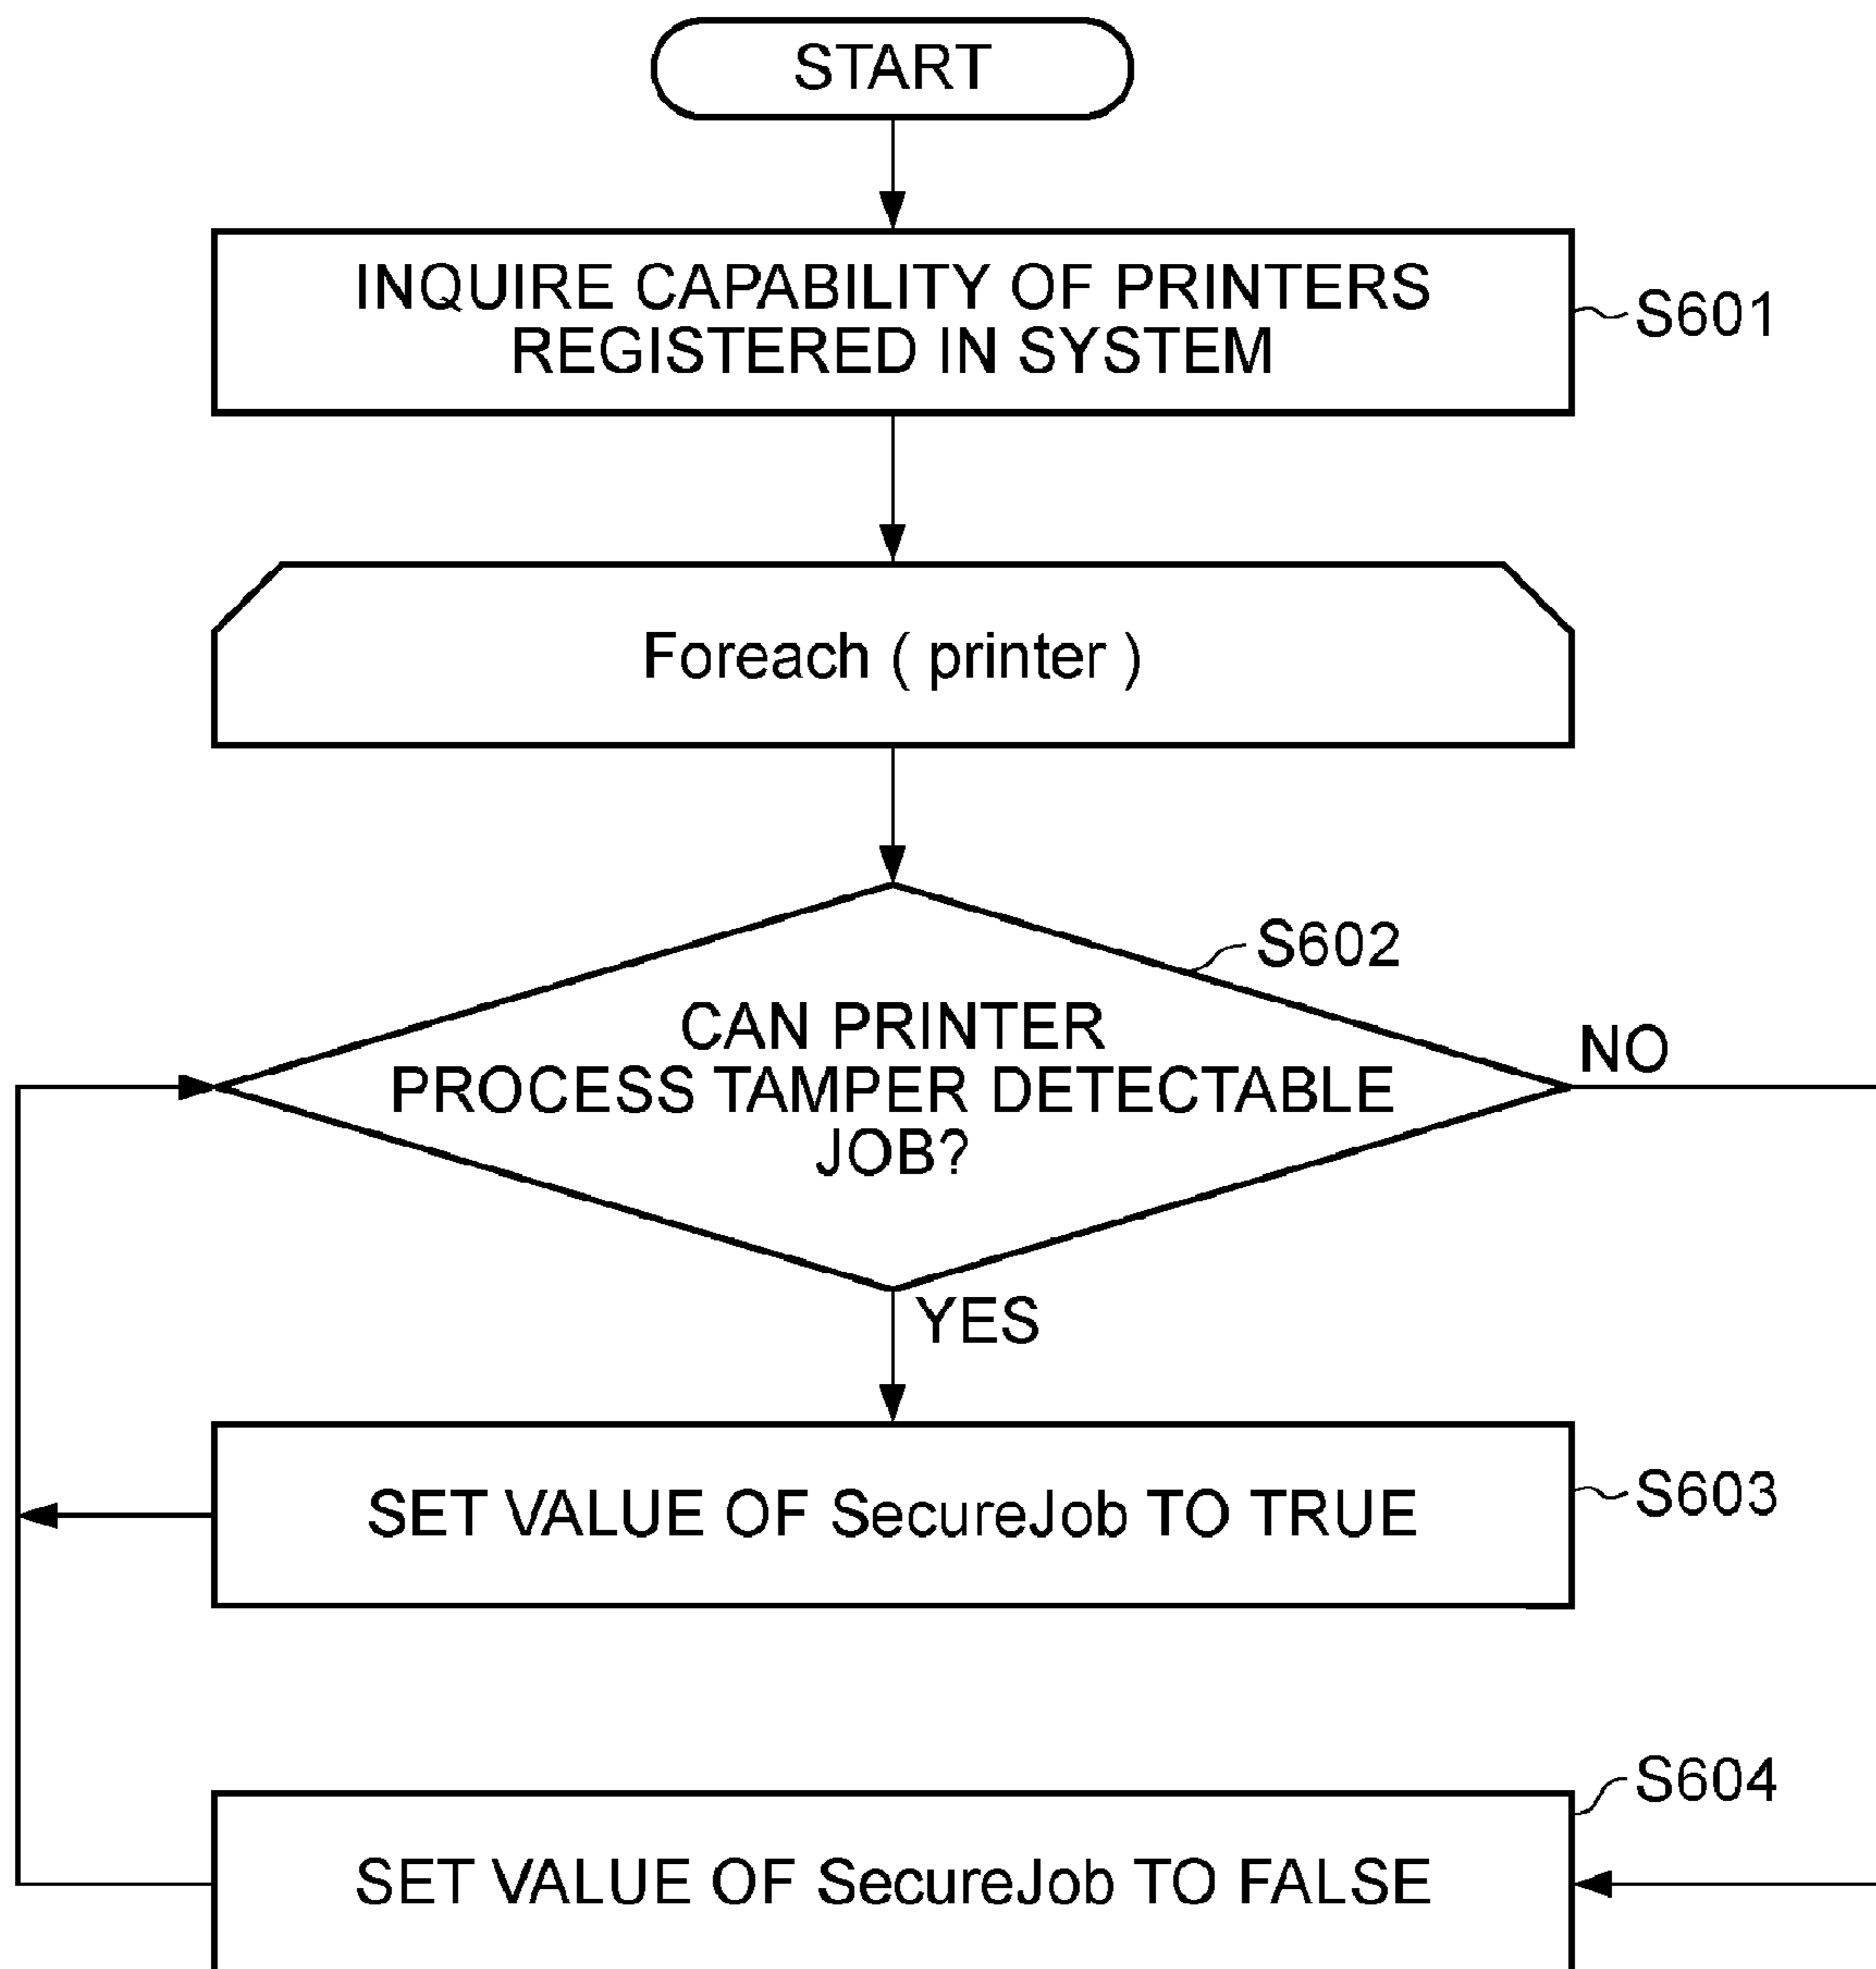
START

INQUIRE CAPABILITY OF PRINTERS REGISTERED IN SYSTEM

S601

Foreach ( printer )

S602

CAN PRINTER PROCESS TAMPER DETECTABLE JOB?

NO

YES

SET VALUE OF SecureJob TO TRUE

S603

S604

SET VALUE OF SecureJob TO FALSE